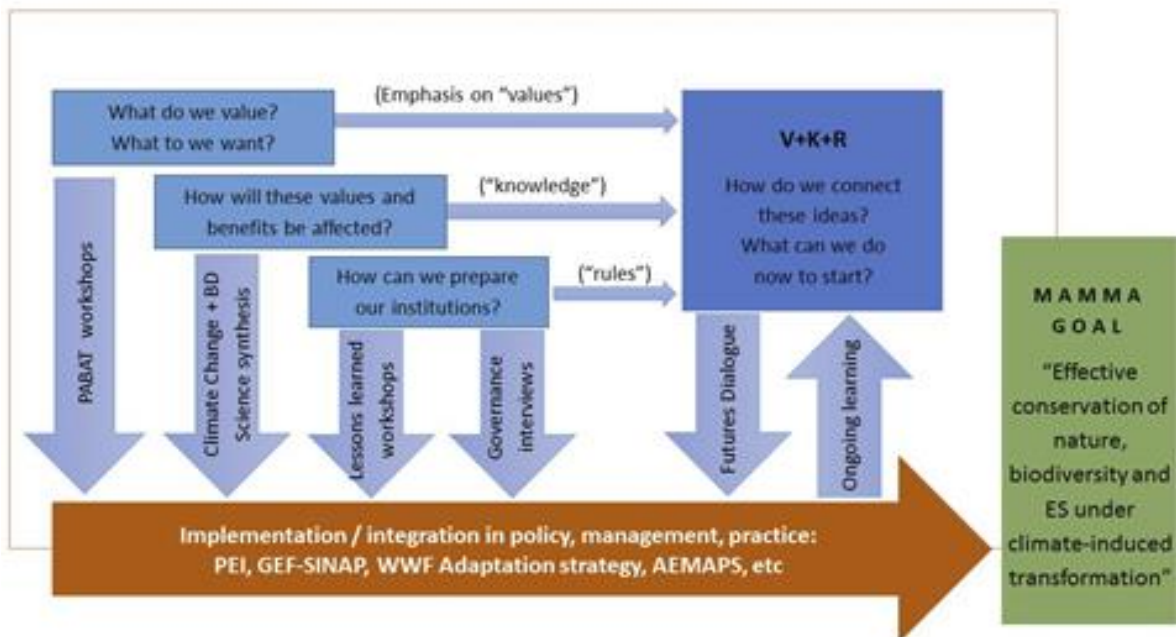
What do we value?
What to we want?

{Emphasis on "values")

V+K+R

How do we connect these ideas?
What can we do now to start?

How will these values and benefits be affected?

("knowledge")

How can we prepare our institutions?

("rules")

PABAT workshops

Climate Change + BD Science synthesis

Lessons learned workshops

Governance interviews

Futures Dialogue

Ongoing learning

Implementation / integration in policy, management, practice:
PEI, GEF-SINAP, WWF Adaptation strategy, AEMAPS, etc

MAMMA GOAL

"Effective conservation of nature, biodiversity and ES under climate-induced transformation"